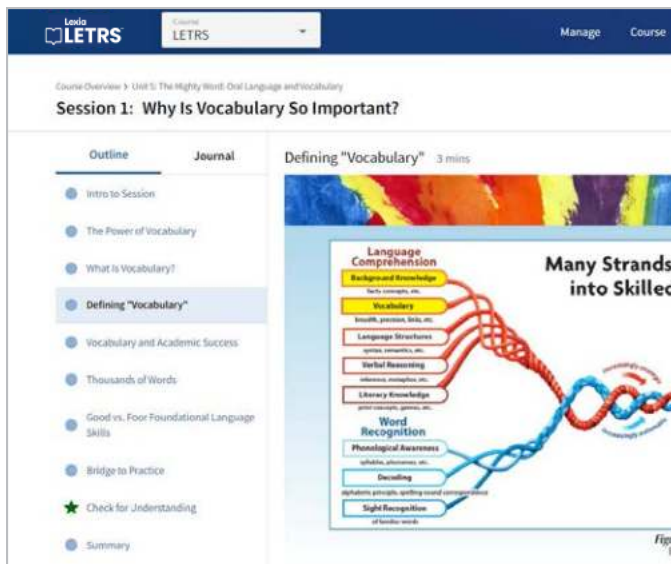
Lexia LETRS

Course
LETRS

Manage Course

Course Overview > Unit 5: The Mighty Word: Oral Language and Vocabulary

Session 1: Why Is Vocabulary So Important?

Outline Journal

Intro to Session

The Power of Vocabulary

What Is Vocabulary?

Defining "Vocabulary"

Vocabulary and Academic Success

Thousands of Words

Good vs. Poor Foundational Language Skills

Bridge to Practice

Check for Understanding

Summary

Defining "Vocabulary" 3 mins

Many Strands into Skilled

Language Comprehension

Background Knowledge
facts, concepts, etc.

Vocabulary
breadth, precision, links, etc.

Language Structures
syntax, semantics, etc.

Verbal Reasoning
inference, metaphor, etc.

Literacy Knowledge
print concepts, genres, etc.

Word Recognition

Phonological Awareness
syllables, phonemes, etc.

Decoding
alphabetic principle, spelling-sound correspondence

Sight Recognition
of familiar words

increasingly strategic

increasingly automatic

Fig